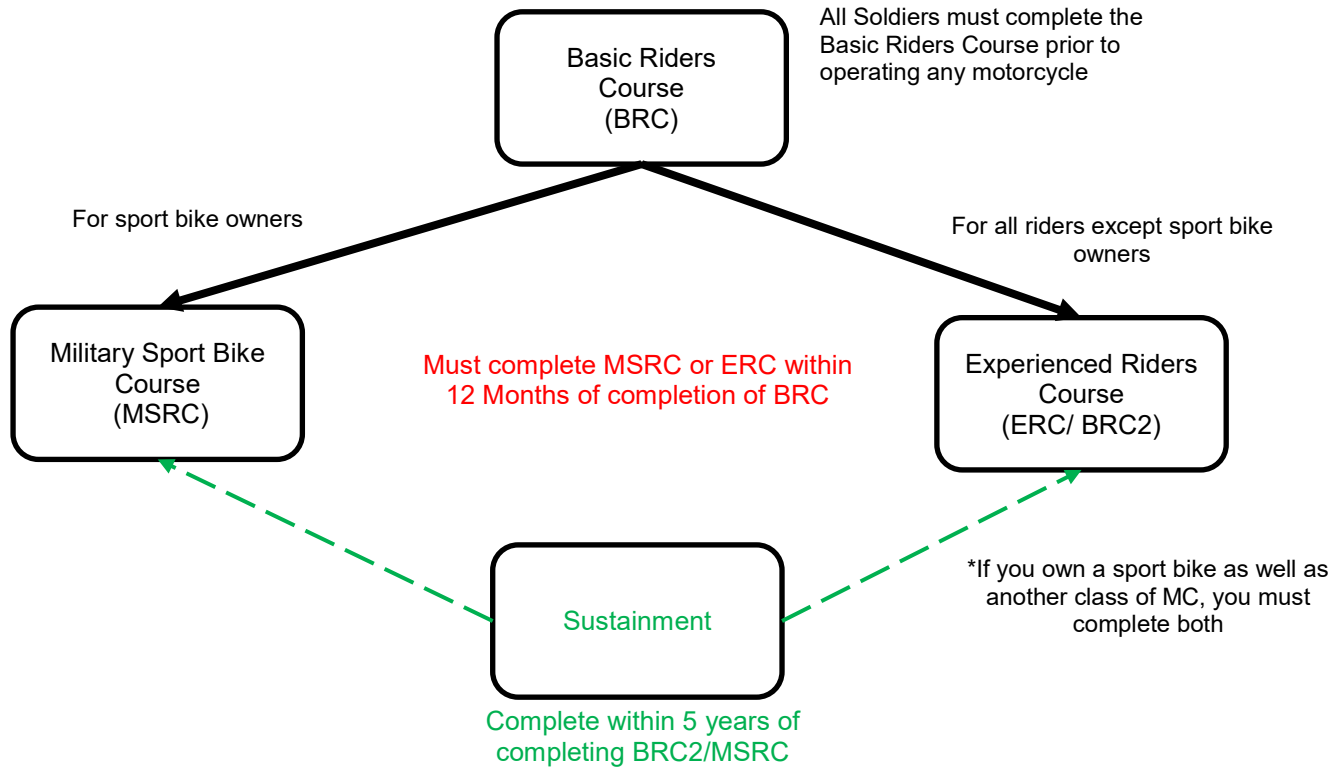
Basic Riders Course (BRC)

All Soldiers must complete the Basic Riders Course prior to operating any motorcycle

For sport bike owners

For all riders except sport bike owners

Military Sport Bike Course (MSRC)

Must complete MSRC or ERC within 12 Months of completion of BRC

Experienced Riders Course (ERC/ BRC2)

Sustainment

*If you own a sport bike as well as another class of MC, you must complete both

Complete within 5 years of completing BRC2/MSRC